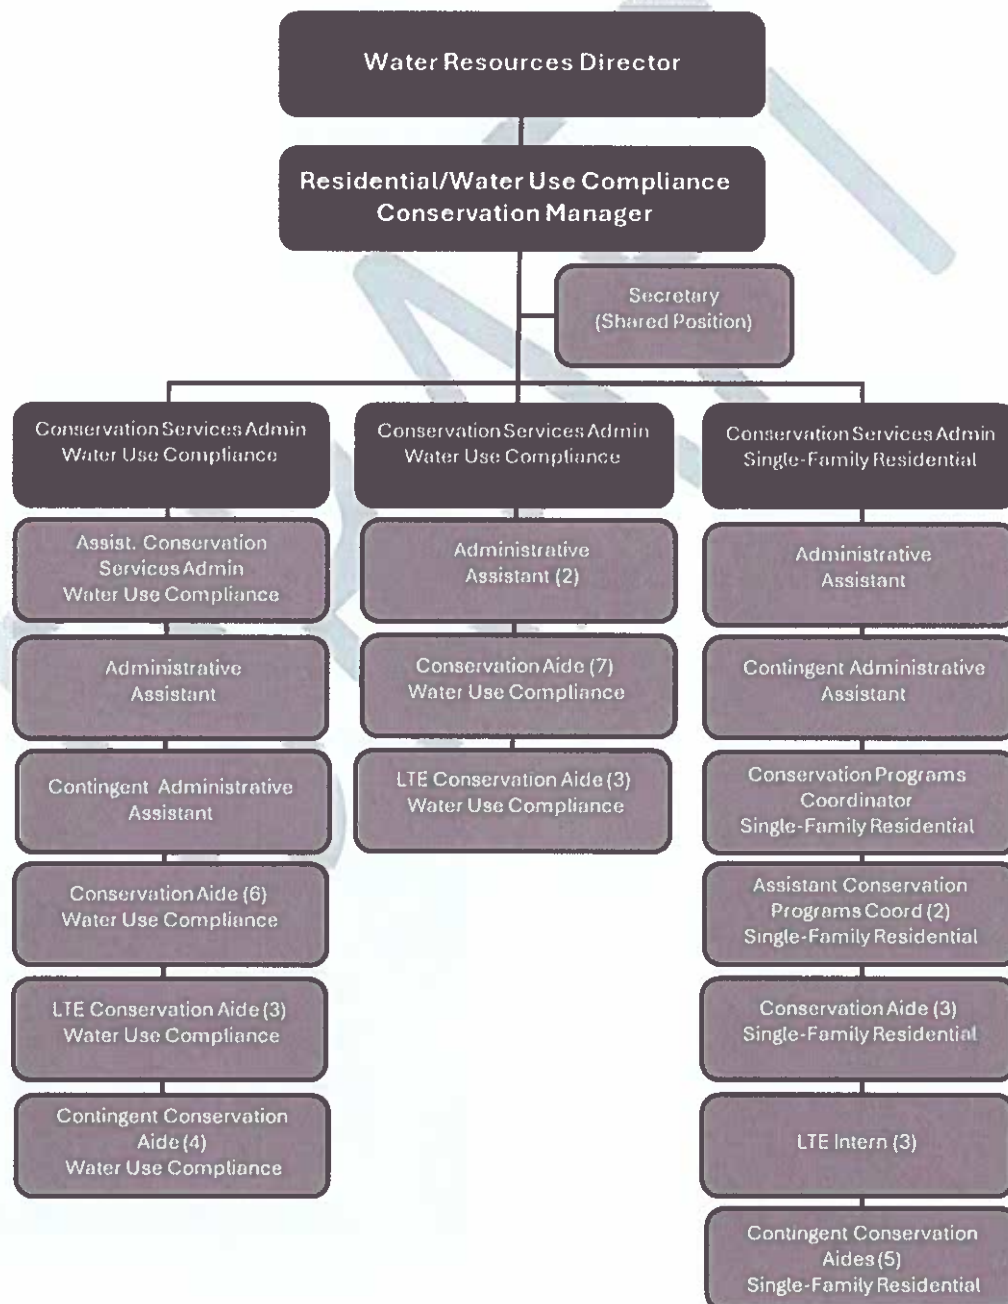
Water Resources Director

Residential/Water Use Compliance Conservation Manager

Secretary (Shared Position)

Conservation Services Admin Water Use Compliance

Assist. Conservation Services Admin Water Use Compliance

Administrative Assistant

Contingent Administrative Assistant

Conservation Aide (6) Water Use Compliance

LTE Conservation Aide (3) Water Use Compliance

Contingent Conservation Aide (4) Water Use Compliance

Conservation Services Admin Water Use Compliance

Administrative Assistant (2)

Conservation Aide (7) Water Use Compliance

LTE Conservation Aide (3) Water Use Compliance

Conservation Services Admin Single-Family Residential

Administrative Assistant

Contingent Administrative Assistant

Conservation Programs Coordinator Single-Family Residential

Assistant Conservation Programs Coord (2) Single-Family Residential

Conservation Aide (3) Single-Family Residential

LTE Intern (3)

Contingent Conservation Aides (5) Single-Family Residential